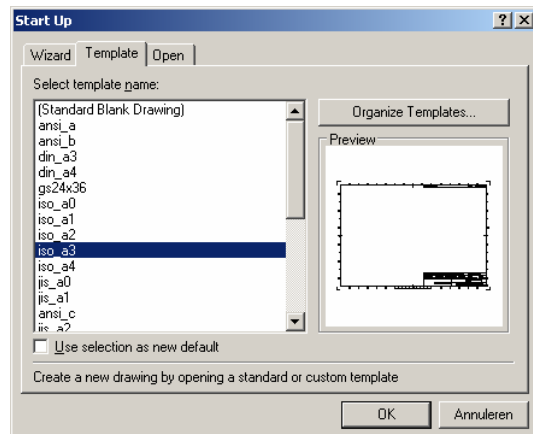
Start Up

?

X

Wizard

Template

Open

Select template name:

(Standard Blank Drawing)
ansi_a
ansi_b
din_a3
din_a4
gs24x36
iso_a0
iso_a1
iso_a2
iso_a3
iso_a4
jis_a0
jis_a1
ansi_c
jis_a2

Organize Templates...

Preview

Use selection as new default

Create a new drawing by opening a standard or custom template

OK

Annuleren